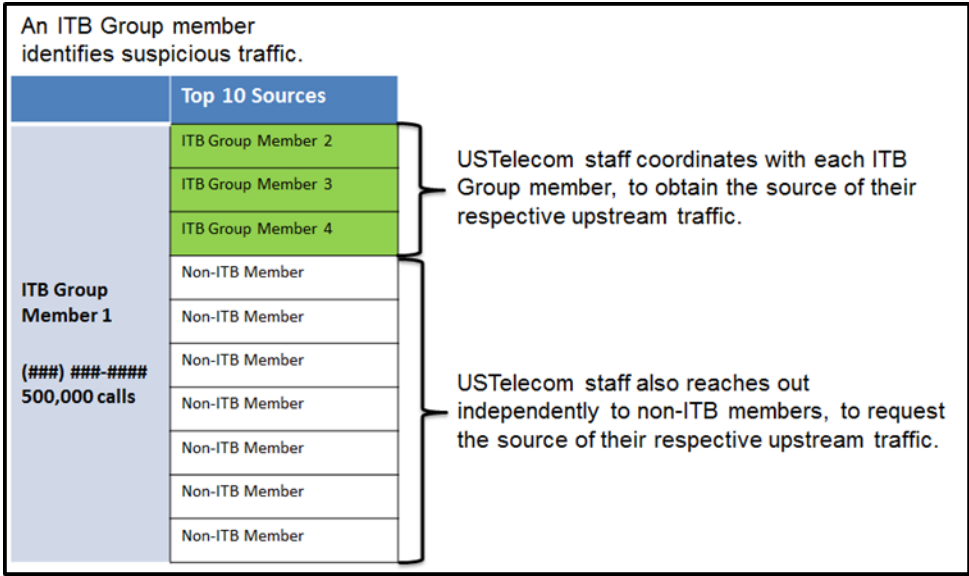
An ITB Group member identifies suspicious traffic.

| | Top 10 Sources |
|---|---|
| ITB Group Member 1 (###) ###-#### 500,000 calls | ITB Group Member 2 |
| | ITB Group Member 3 |
| | ITB Group Member 4 |
| | Non-ITB Member |
| | Non-ITB Member |
| | Non-ITB Member |
| | Non-ITB Member |
| | Non-ITB Member |
| | Non-ITB Member |
| | Non-ITB Member |

USTelecom staff coordinates with each ITB Group member, to obtain the source of their respective upstream traffic.

USTelecom staff also reaches out independently to non-ITB members, to request the source of their respective upstream traffic.